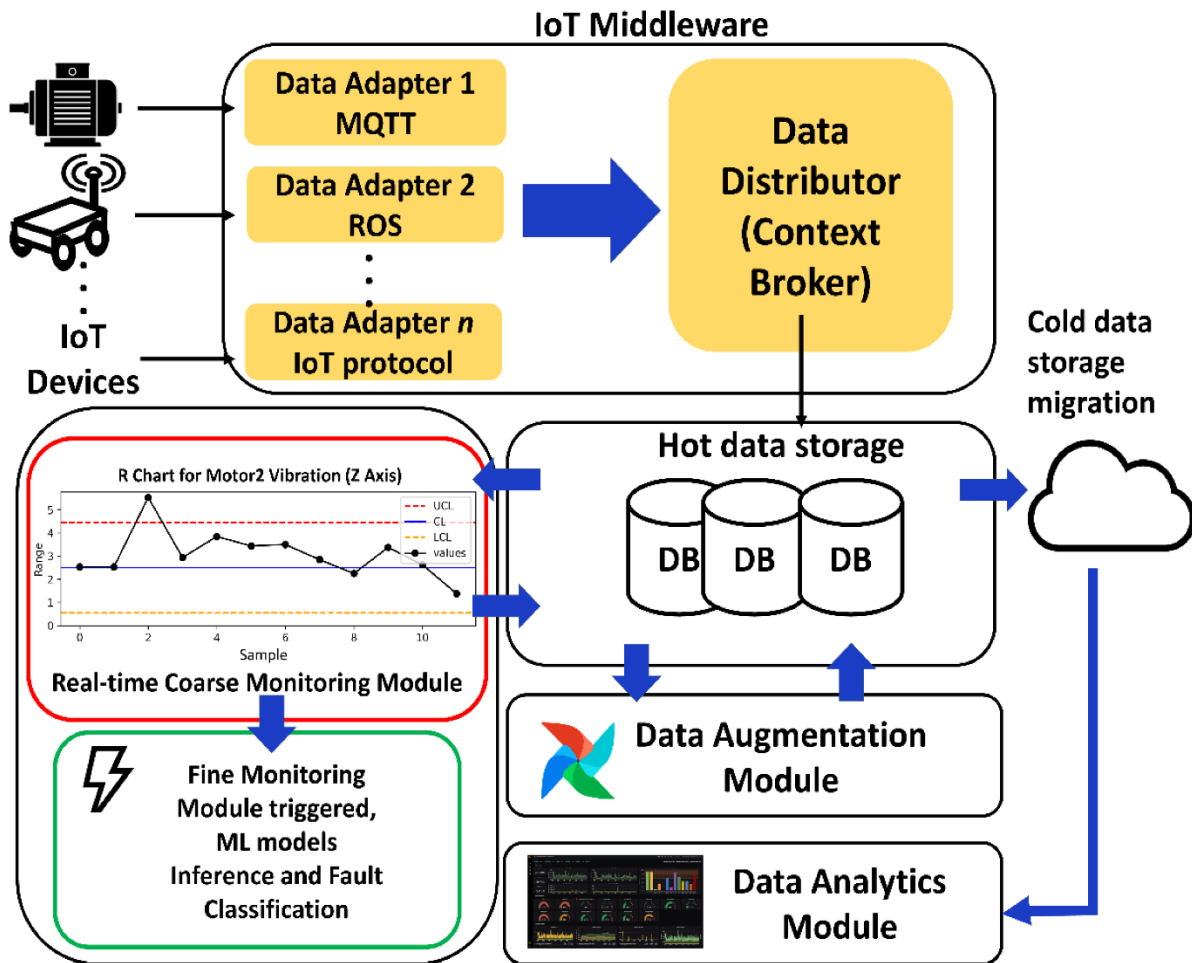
IoT Middleware

Data Adapter 1
MQTT

Data Adapter 2
ROS

Data Adapter $n$
IoT protocol

Data Distributor (Context Broker)

IoT Devices

Cold data storage migration

Hot data storage

DB DB DB

R Chart for Motor2 Vibration (Z Axis)

UCL
CL
LCL
values

Range

5
4
3
2
1
0

0 2 4 6 8 10

Sample

Real-time Coarse Monitoring Module

Fine Monitoring Module triggered, ML models Inference and Fault Classification

Data Augmentation Module

Data Analytics Module